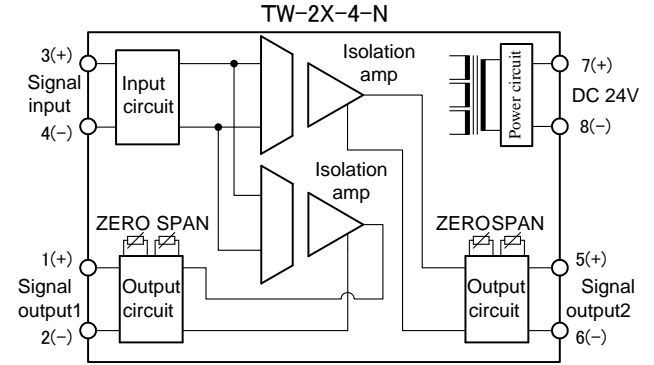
TW-2X-4-N

3(+)
Signal input
4(−)

Input circuit

Isolation amp

Power circuit

7(+)
DC 24V
8(−)

Isolation amp

ZERO SPAN

1(+)
Signal output1
2(−)

Output circuit

ZERO SPAN

Output circuit

5(+)
Signal output2
6(−)